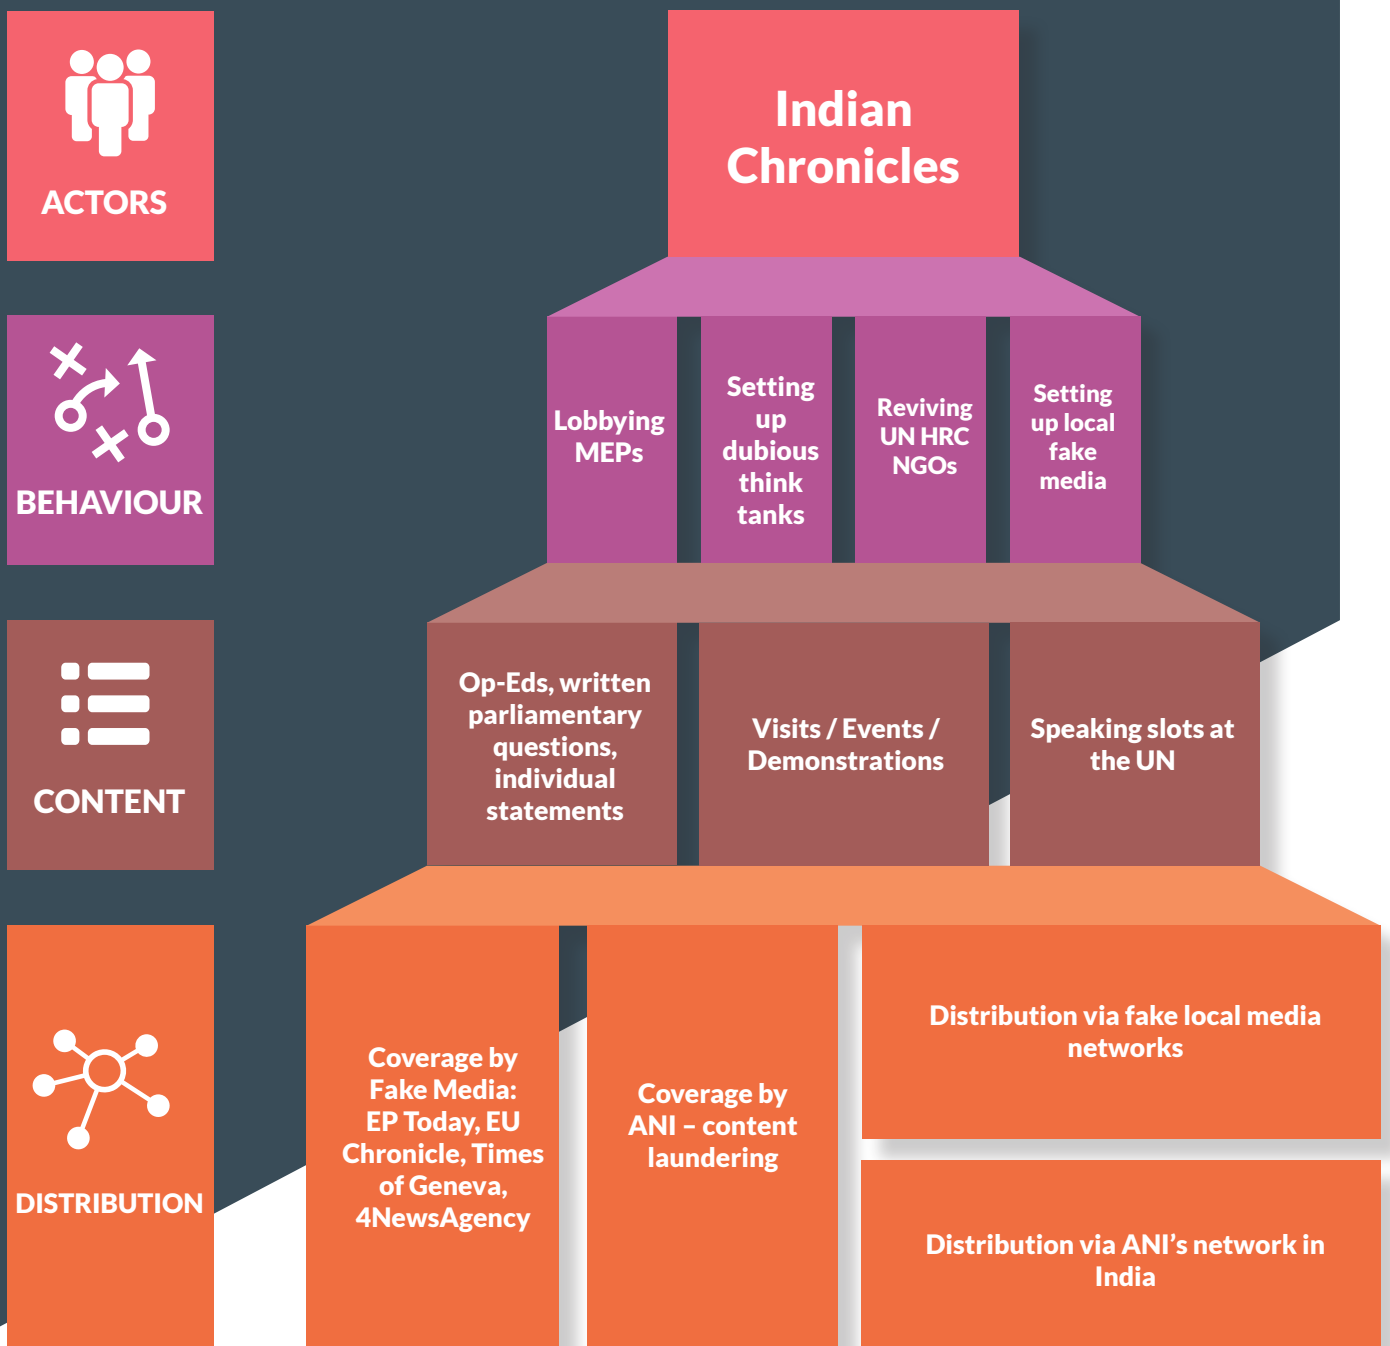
ACTORS

BEHAVIOUR

CONTENT

DISTRIBUTION

Indian Chronicles

Lobbying MEPs

Setting up dubious think tanks

Reviving UN HRC NGOs

Setting up local fake media

Op-Eds, written parliamentary questions, individual statements

Visits / Events / Demonstrations

Speaking slots at the UN

Coverage by Fake Media: EP Today, EU Chronicle, Times of Geneva, 4NewsAgency

Coverage by ANI – content laundering

Distribution via fake local media networks

Distribution via ANI's network in India